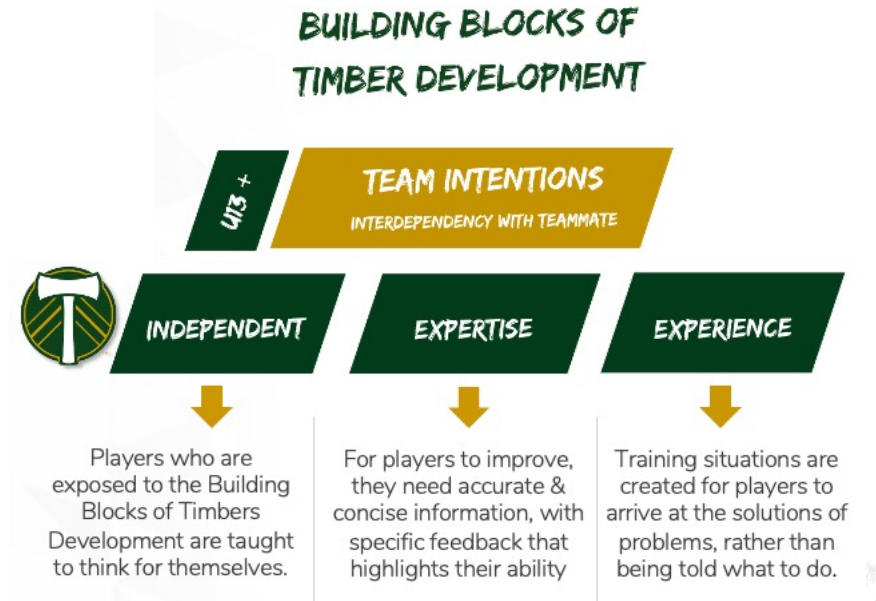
BUILDING BLOCKS OF TIMBER DEVELOPMENT

U13 +

TEAM INTENTIONS

INTERDEPENDENCY WITH TEAMMATE

INDEPENDENT

EXPERTISE

EXPERIENCE

Players who are exposed to the Building Blocks of Timbers Development are taught to think for themselves.

For players to improve, they need accurate & concise information, with specific feedback that highlights their ability

Training situations are created for players to arrive at the solutions of problems, rather than being told what to do.